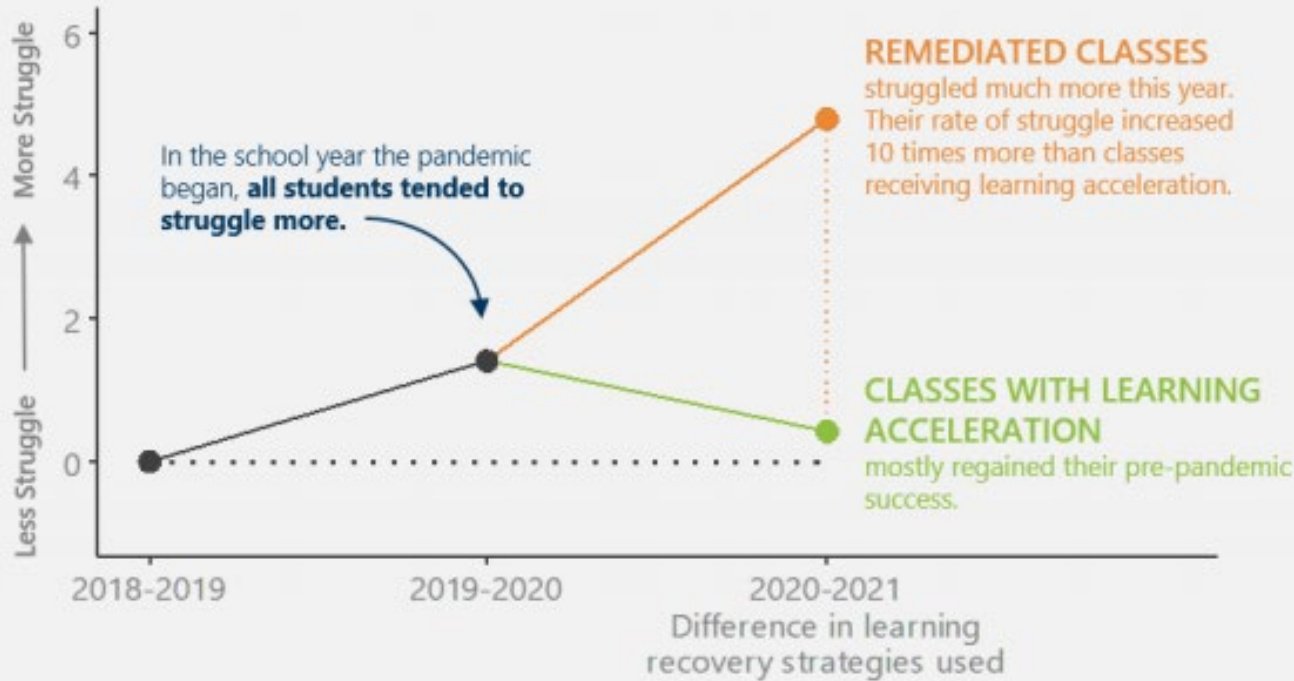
More Struggle

Less Struggle

6

4

2

0

In the school year the pandemic began, **all students tended to struggle more.**

REMEDIATED CLASSES
struggled much more this year. Their rate of struggle increased 10 times more than classes receiving learning acceleration.

CLASSES WITH LEARNING ACCELERATION
mostly regained their pre-pandemic success.

2018-2019

2019-2020

2020-2021
Difference in learning recovery strategies used